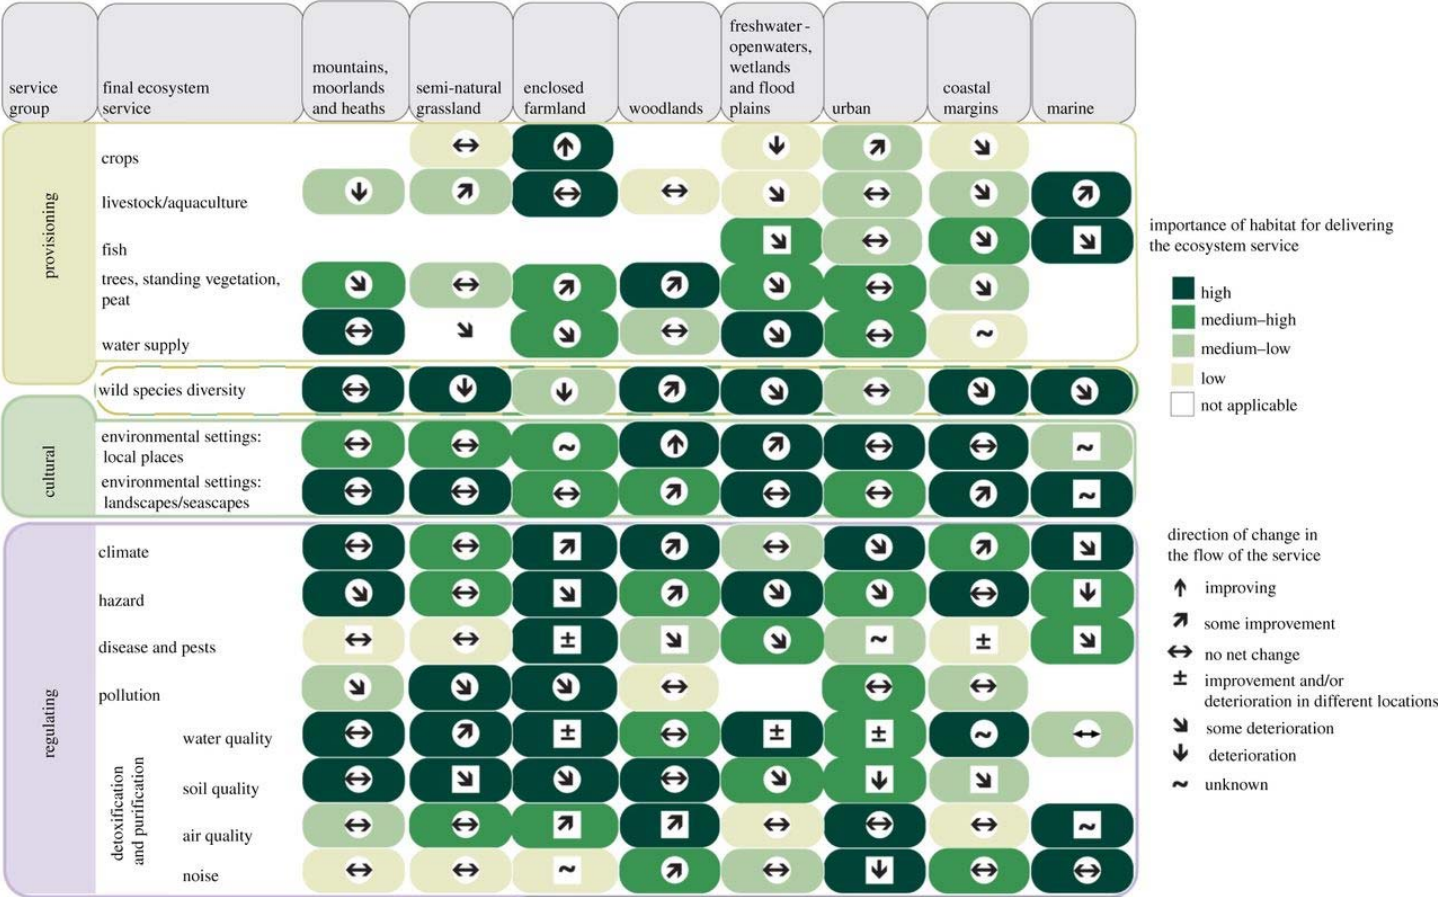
| service group | final ecosystem service | mountains, moorlands and heaths | semi-natural grassland | enclosed farmland | woodlands | freshwater - openwaters, wetlands and flood plains | urban | coastal margins | marine |
|---|---|---|---|---|---|---|---|---|---|
| provisioning | crops | | ↔ | ↑ | | ↓ | ↗ | ↘ | |
| | livestock/aquaculture | ↓ | ↗ | ↔ | ↔ | ↘ | ↔ | ↘ | ↗ |
| | fish | | | | | ↘ | ↔ | ↘ | ↘ |
| | trees, standing vegetation, peat | ↘ | ↔ | ↗ | ↗ | ↘ | ↔ | ↘ | |
| | water supply | ↔ | ↘ | ↘ | ↔ | ↘ | ↔ | ~ | |
| | wild species diversity | ↔ | ↓ | ↓ | ↗ | ↘ | ↔ | ↘ | ↘ |
| cultural | environmental settings: local places | ↔ | ↔ | ~ | ↑ | ↗ | ↔ | ↔ | ~ |
| | environmental settings: landscapes/seascapes | ↔ | ↔ | ↔ | ↗ | ↔ | ↔ | ↗ | ~ |
| regulating | climate | ↔ | ↔ | ↗ | ↗ | ↔ | ↘ | ↗ | ↘ |
| | hazard | ↘ | ↔ | ↘ | ↗ | ↘ | ↘ | ↔ | ↓ |
| | disease and pests | ↔ | ↔ | ± | ↘ | ↘ | ~ | ± | ↘ |
| | pollution | ↘ | ↘ | ↘ | ↔ | | ↔ | ↔ | |
| | detoxification and purification: water quality | ↔ | ↗ | ± | ↔ | ± | ± | ~ | ↔ |
| | soil quality | ↔ | ↘ | ↘ | ↔ | ↘ | ↓ | ↘ | |
| | air quality | ↔ | ↔ | ↗ | ↗ | ↔ | ↔ | ↔ | ~ |
| | noise | ↔ | ↔ | ~ | ↗ | ↔ | ↓ | ↔ | ↔ |

importance of habitat for delivering the ecosystem service
high
medium–high
medium–low
low
not applicable

direction of change in the flow of the service
↑ improving
↗ some improvement
↔ no net change
± improvement and/or deterioration in different locations
↘ some deterioration
↓ deterioration
~ unknown